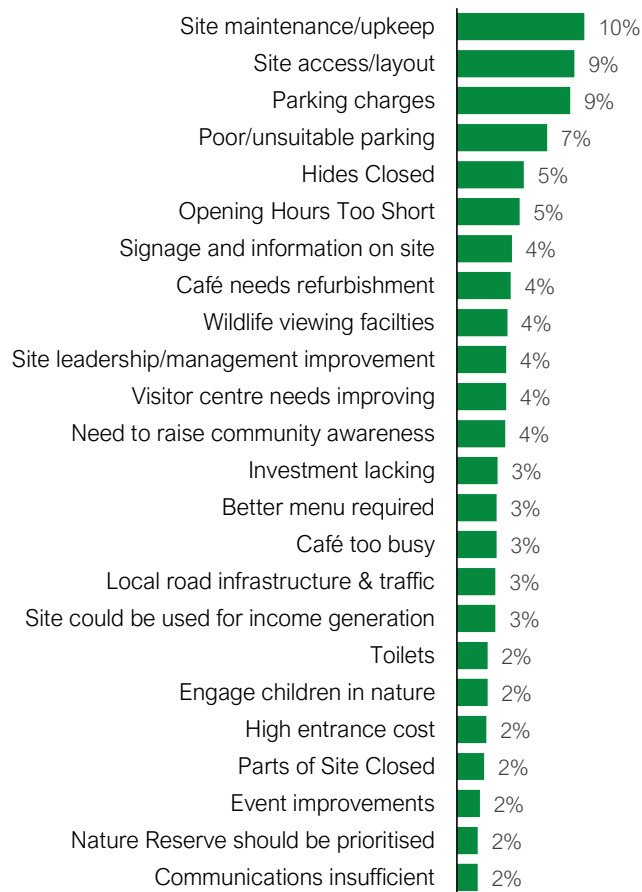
Site maintenance/upkeep 10%
Site access/layout 9%
Parking charges 9%
Poor/unsuitable parking 7%
Hides Closed 5%
Opening Hours Too Short 5%
Signage and information on site 4%
Café needs refurbishment 4%
Wildlife viewing facilties 4%
Site leadership/management improvement 4%
Visitor centre needs improving 4%
Need to raise community awareness 4%
Investment lacking 3%
Better menu required 3%
Café too busy 3%
Local road infrastructure & traffic 3%
Site could be used for income generation 3%
Toilets 2%
Engage children in nature 2%
High entrance cost 2%
Parts of Site Closed 2%
Event improvements 2%
Nature Reserve should be prioritised 2%
Communications insufficient 2%